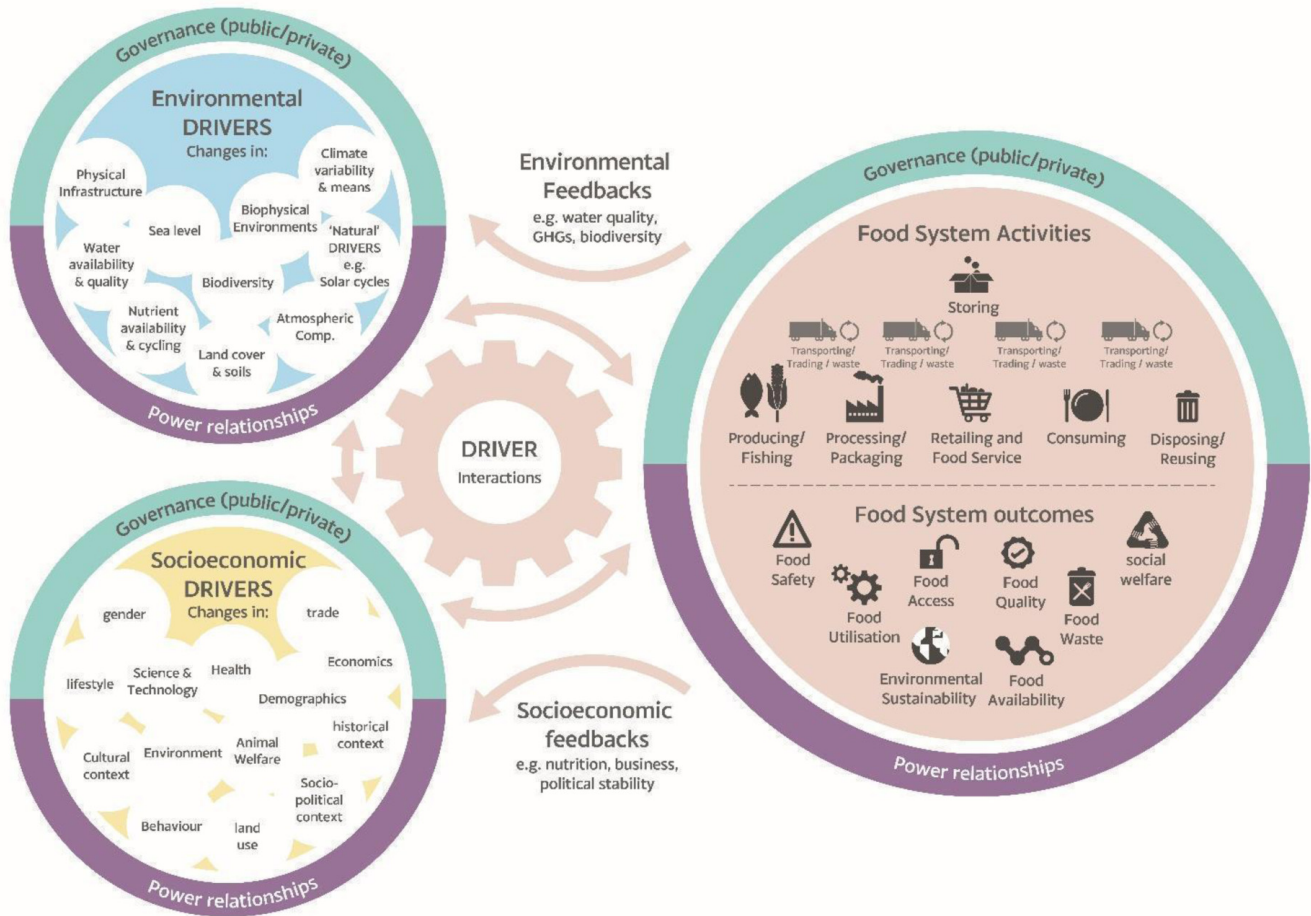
Governance (public/private)

Environmental DRIVERS
Changes in:

Physical Infrastructure
Climate variability & means
Sea level
Biophysical Environments
Water availability & quality
'Natural' DRIVERS e.g. Solar cycles
Biodiversity
Nutrient availability & cycling
Atmospheric Comp.
Land cover & soils

Power relationships

Environmental Feedbacks
e.g. water quality, GHGs, biodiversity

DRIVER
Interactions

Governance (public/private)

Food System Activities

Storing

Transporting/ Trading / waste
Transporting/ Trading / waste
Transporting/ Trading / waste
Transporting/ Trading / waste

Producing/ Fishing
Processing/ Packaging
Retailing and Food Service
Consuming
Disposing/ Reusing

Food System outcomes

Food Safety
Food Access
Food Quality
social welfare
Food Utilisation
Food Waste
Environmental Sustainability
Food Availability

Power relationships

Governance (public/private)

Socioeconomic DRIVERS
Changes in:

gender
trade
lifestyle
Science & Technology
Health
Economics
Demographics
historical context
Cultural context
Environment
Animal Welfare
Socio-political context
Behaviour
land use

Power relationships

Socioeconomic feedbacks
e.g. nutrition, business, political stability